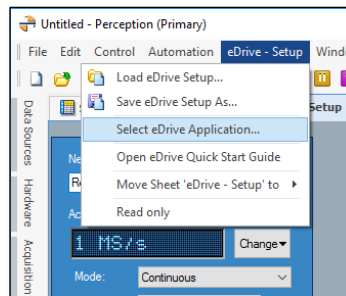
Untitled - Perception (Primary)

File Edit Control Automation eDrive - Setup Windo

Load eDrive Setup...
Save eDrive Setup As...
Select eDrive Application...
Open eDrive Quick Start Guide
Move Sheet 'eDrive - Setup' to
Read only

Setup

Data Sources Hardware Acquisition

Ne
Re
Ac

1 MS/s
Change

Mode: Continuous